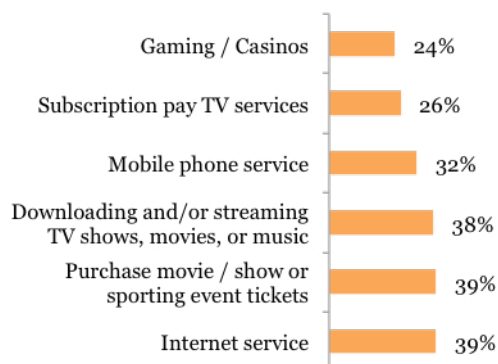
Gaming / Casinos 24%

Subscription pay TV services 26%

Mobile phone service 32%

Downloading and/or streaming TV shows, movies, or music 38%

Purchase movie / show or sporting event tickets 39%

Internet service 39%